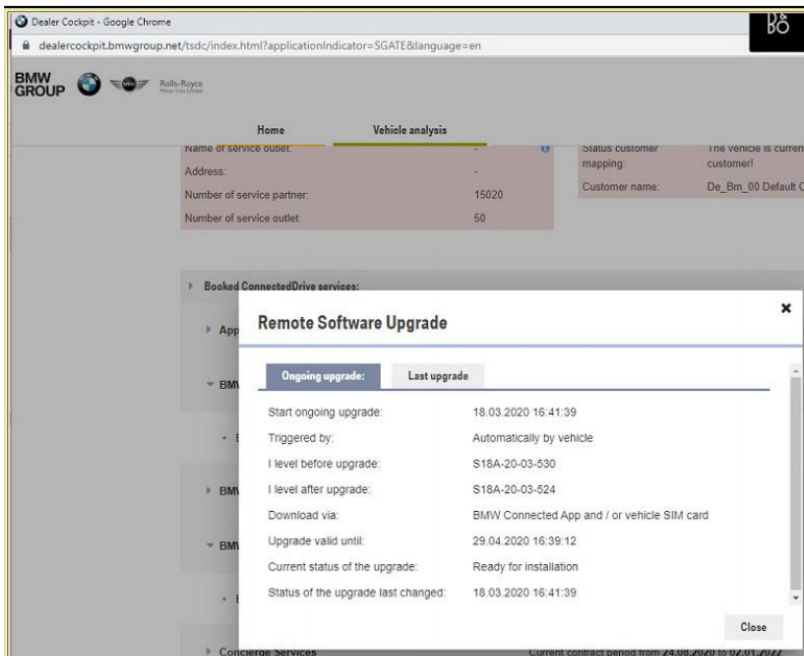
Dealer Cockpit - Google Chrome

dealercockpit.bmwgroup.net/tsdc/index.html?applicationIndicator=SGATE&language=en

BMW GROUP

Rolls-Royce Motor Cars Limited

Home

Vehicle analysis

Name of service outlet: -

Address: -

Number of service partner: 15020

Number of service outlet: 50

Status customer mapping: The vehicle is curren customer!

Customer name: De_Bm_00 Default C

Booked ConnectedDrive services:

App

BM

BM

BM

Concierge Services

Current contract period from 24.08.2020 to 02.01.2022

Remote Software Upgrade

×

Ongoing upgrade:

Last upgrade

Start ongoing upgrade: 18.03.2020 16:41:39

Triggered by: Automatically by vehicle

I level before upgrade: S18A-20-03-530

I level after upgrade: S18A-20-03-524

Download via: BMW Connected App and / or vehicle SIM card

Upgrade valid until: 29.04.2020 16:39:12

Current status of the upgrade: Ready for installation

Status of the upgrade last changed: 18.03.2020 16:41:39

Close